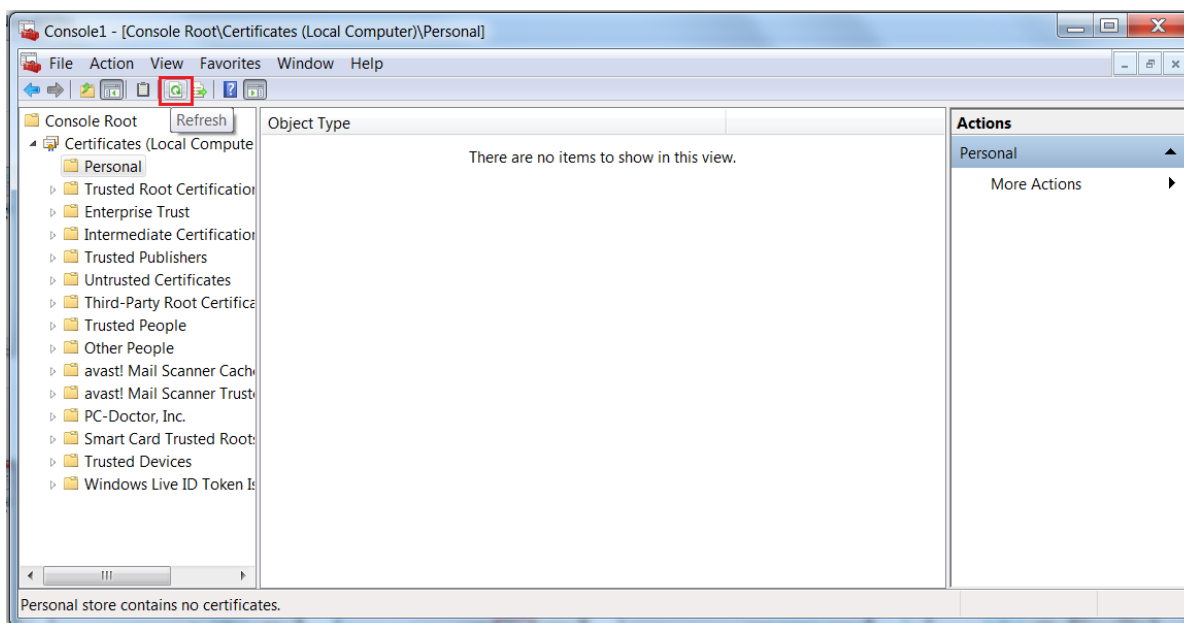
Console1 - [Console Root\Certificates (Local Computer)\Personal]

File Action View Favorites Window Help

Refresh

Console Root
Certificates (Local Compute
Personal
Trusted Root Certification
Enterprise Trust
Intermediate Certification
Trusted Publishers
Untrusted Certificates
Third-Party Root Certifica
Trusted People
Other People
avast! Mail Scanner Cach
avast! Mail Scanner Trust
PC-Doctor, Inc.
Smart Card Trusted Roots
Trusted Devices
Windows Live ID Token Is

Object Type

There are no items to show in this view.

Actions
Personal
More Actions

Personal store contains no certificates.